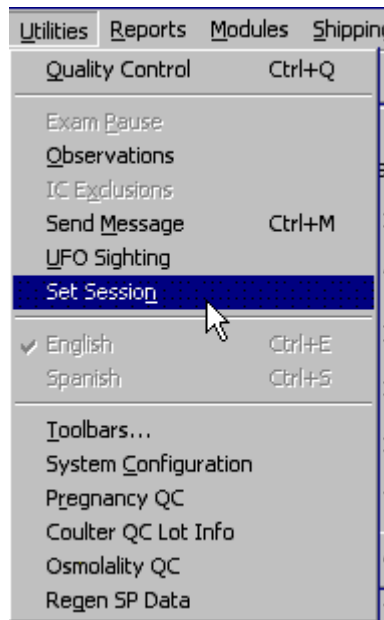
Utilities Reports Modules Shippin

Quality Control Ctrl+Q

Exam Pause
Observations
IC Exclusions
Send Message Ctrl+M
UFO Sighting
Set Session

English Ctrl+E
Spanish Ctrl+S

Toolbars...
System Configuration
Pregnancy QC
Coulter QC Lot Info
Osmolality QC
Regen SP Data